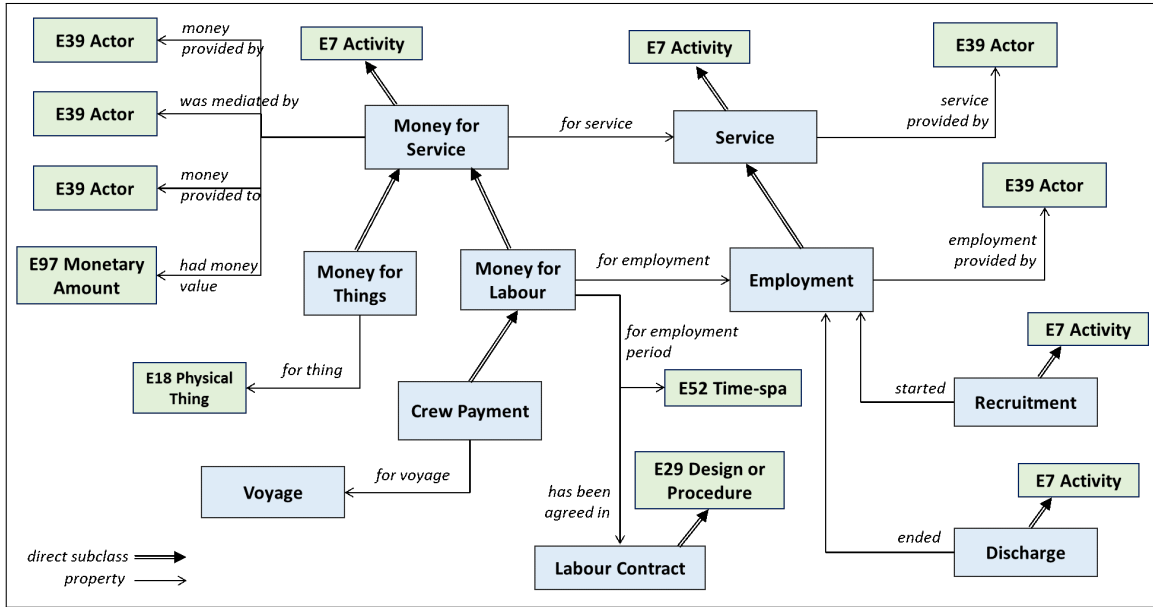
E39 Actor

money provided by

E7 Activity

E7 Activity

E39 Actor

E39 Actor

was mediated by

Money for Service

for service

Service

service provided by

E39 Actor

money provided to

E39 Actor

E97 Monetary Amount

had money value

Money for Things

Money for Labour

for employment

Employment

employment provided by

for employment period

E7 Activity

E18 Physical Thing

for thing

E52 Time-spa

started

Recruitment

Crew Payment

Voyage

for voyage

has been agreed in

E29 Design or Procedure

E7 Activity

ended

Discharge

direct subclass

property

Labour Contract